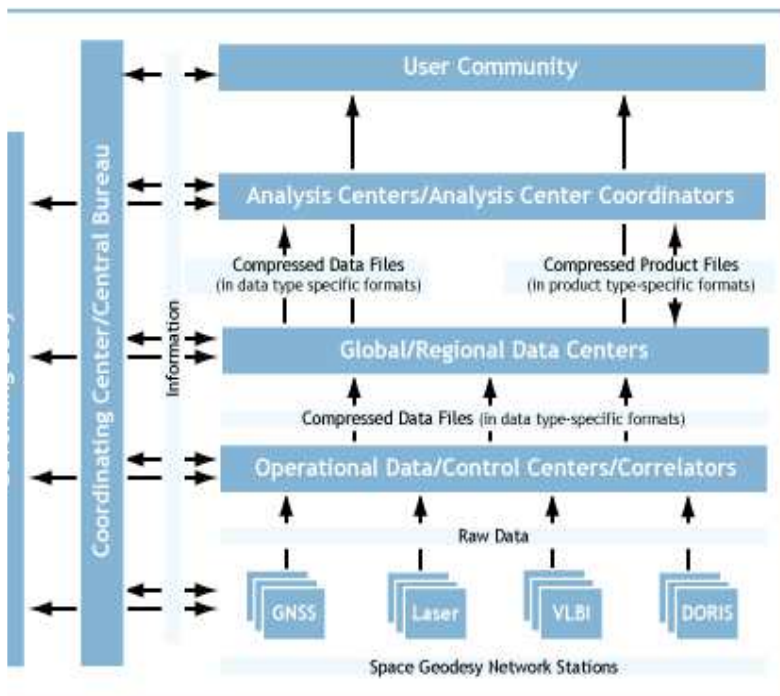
User Community

Coordinating Center/Central Bureau

Information

Analysis Centers/Analysis Center Coordinators

Compressed Data Files (in data type specific formats)

Compressed Product Files (in product type-specific formats)

Global/Regional Data Centers

Compressed Data Files (in data type-specific formats)

Operational Data/Control Centers/Correlators

Raw Data

GNSS

Laser

VLBI

DORIS

Space Geodesy Network Stations